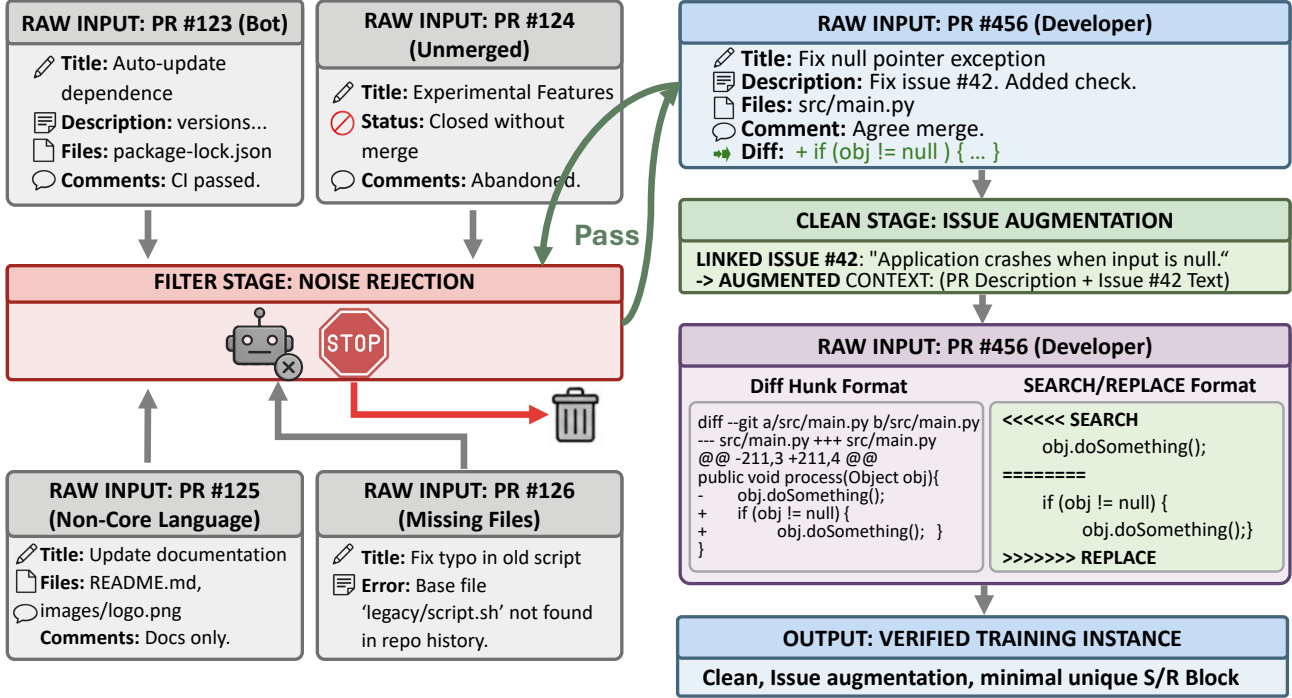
RAW INPUT: PR #123 (Bot)

Title: Auto-update dependence
Description: versions...
Files: package-lock.json
Comments: CI passed.

RAW INPUT: PR #124 (Unmerged)

Title: Experimental Features
Status: Closed without merge
Comments: Abandoned.

Pass

FILTER STAGE: NOISE REJECTION

STOP

RAW INPUT: PR #125 (Non-Core Language)

Title: Update documentation
Files: README.md, images/logo.png
Comments: Docs only.

RAW INPUT: PR #126 (Missing Files)

Title: Fix typo in old script
Error: Base file 'legacy/script.sh' not found in repo history.

RAW INPUT: PR #456 (Developer)

Title: Fix null pointer exception
Description: Fix issue #42. Added check.
Files: src/main.py
Comment: Agree merge.
Diff: + if (obj != null ) { ... }

CLEAN STAGE: ISSUE AUGMENTATION

LINKED ISSUE #42: "Application crashes when input is null."
-> AUGMENTED CONTEXT: (PR Description + Issue #42 Text)

RAW INPUT: PR #456 (Developer)

Diff Hunk Format

diff --git a/src/main.py b/src/main.py
--- src/main.py +++ src/main.py
@@ -211,3 +211,4 @@
public void process(Object obj){
- obj.doSomething();
+ if (obj != null) {
+ obj.doSomething(); }
}

SEARCH/REPLACE Format

<<<<<<< SEARCH
obj.doSomething();
========
if (obj != null) {
obj.doSomething();}
>>>>>>> REPLACE

OUTPUT: VERIFIED TRAINING INSTANCE

Clean, Issue augmentation, minimal unique S/R Block